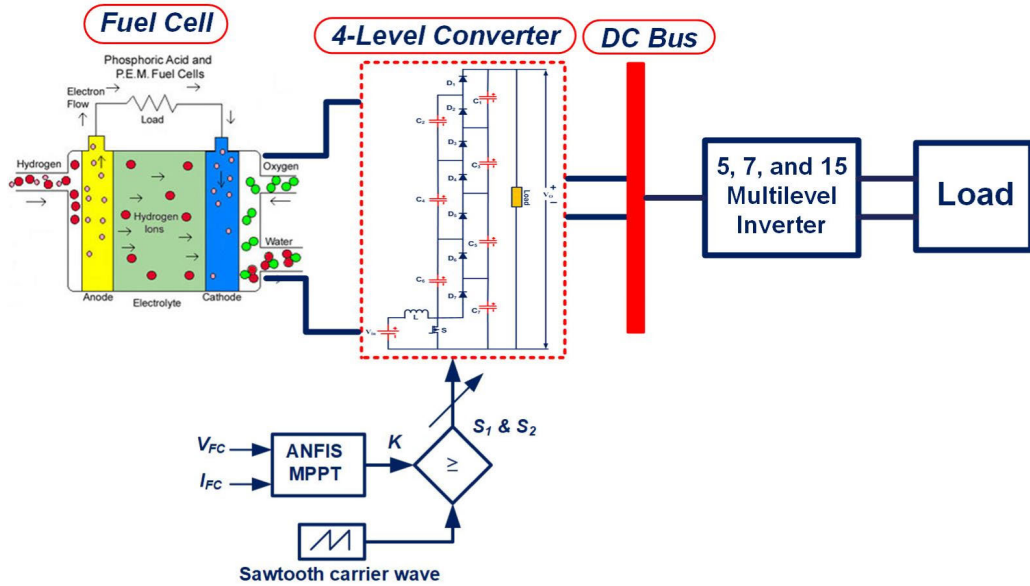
Fuel Cell

4-Level Converter

DC Bus

Phosphoric Acid and P.E.M. Fuel Cells

Electron Flow

Load

Hydrogen

Oxygen

Hydrogen Ions

Water

Anode

Electrolyte

Cathode

$D_1$
$D_2$
$C_1$
$C_2$
$D_3$
$C_3$
$D_4$
$C_4$
$D_5$
$C_5$
$D_6$
$D_7$
$C_6$
$C_7$
Load
$V_o$
+
-
L
$V_{in}$
S

5, 7, and 15 Multilevel Inverter

Load

$V_{FC}$

$I_{FC}$

ANFIS MPPT

K

≥

$S_1$ & $S_2$

Sawtooth carrier wave